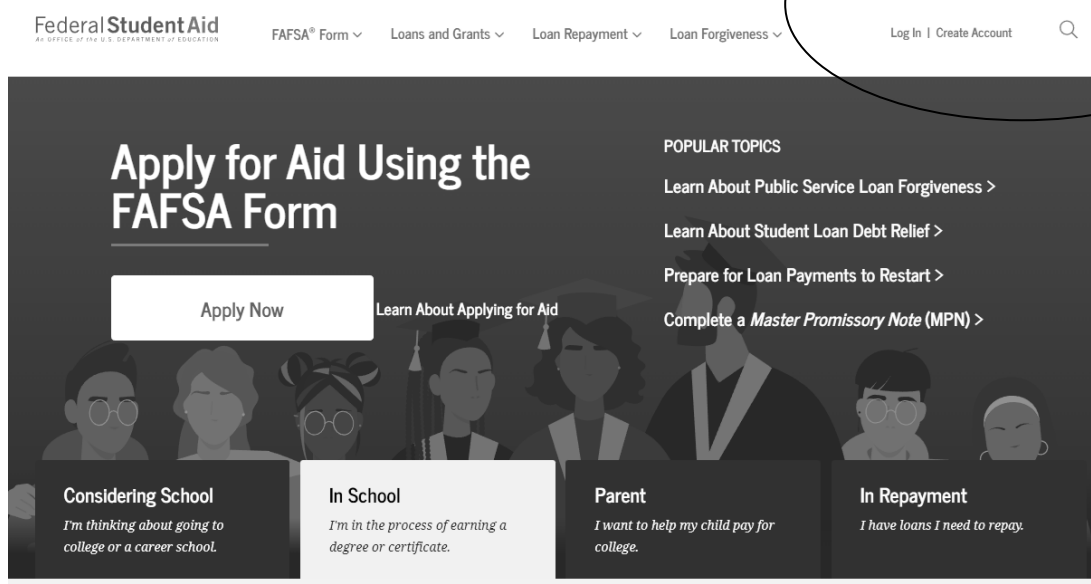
Federal Student Aid
An OFFICE of the U.S. DEPARTMENT of EDUCATION

FAFSA® Form Loans and Grants Loan Repayment Loan Forgiveness Log In | Create Account

Apply for Aid Using the FAFSA Form

Apply Now

Learn About Applying for Aid

POPULAR TOPICS

Learn About Public Service Loan Forgiveness >

Learn About Student Loan Debt Relief >

Prepare for Loan Payments to Restart >

Complete a *Master Promissory Note* (MPN) >

Considering School
I'm thinking about going to college or a career school.

In School
I'm in the process of earning a degree or certificate.

Parent
I want to help my child pay for college.

In Repayment
I have loans I need to repay.